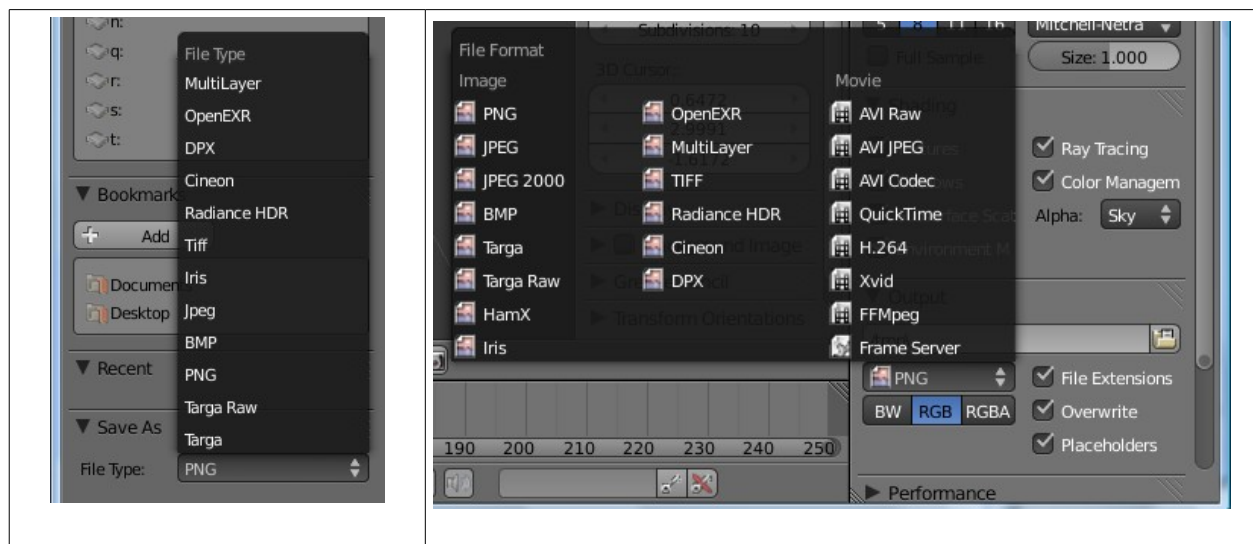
| n: q: r: s: t: File Type MultiLayer OpenEXR DPX Cineon Radiance HDR Tiff Iris Jpeg BMP PNG Targa Raw Targa ▼ Bookmark Add Documen Desktop ▼ Recent ▼ Save As File Type: PNG | Subdivisions: 10 File Format Image PNG JPEG JPEG 2000 BMP Targa Targa Raw HamX Iris OpenEXR MultiLayer TIFF Radiance HDR Cineon DPX Movie AVI Raw AVI JPEG AVI Codec QuickTime H.264 Xvid FFMpeg Frame Server 3D Cursor: 0.6472 2.9991 1.6172 Transform Orientations Mitchell-Netra Full Sample Size: 1.000 Ray Tracing Color Managem Alpha: Sky Output PNG File Extensions BW RGB RGBA Overwrite Placeholders 190 200 210 220 230 240 250 ▶ Performance |
|---|---|